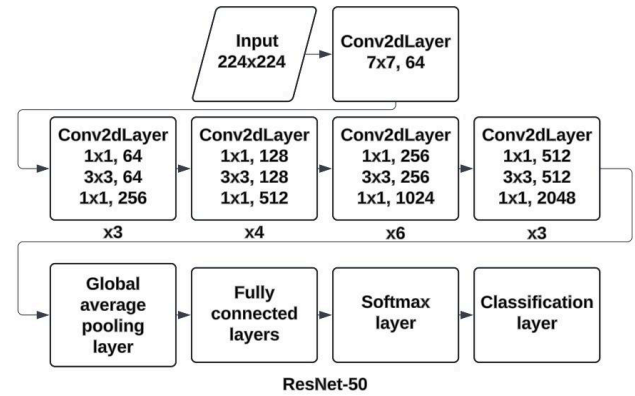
Input
224x224

Conv2dLayer
7x7, 64

Conv2dLayer
1x1, 64
3x3, 64
1x1, 256

x3

Conv2dLayer
1x1, 128
3x3, 128
1x1, 512

x4

Conv2dLayer
1x1, 256
3x3, 256
1x1, 1024

x6

Conv2dLayer
1x1, 512
3x3, 512
1x1, 2048

x3

Global average pooling layer

Fully connected layers

Softmax layer

Classification layer

ResNet-50